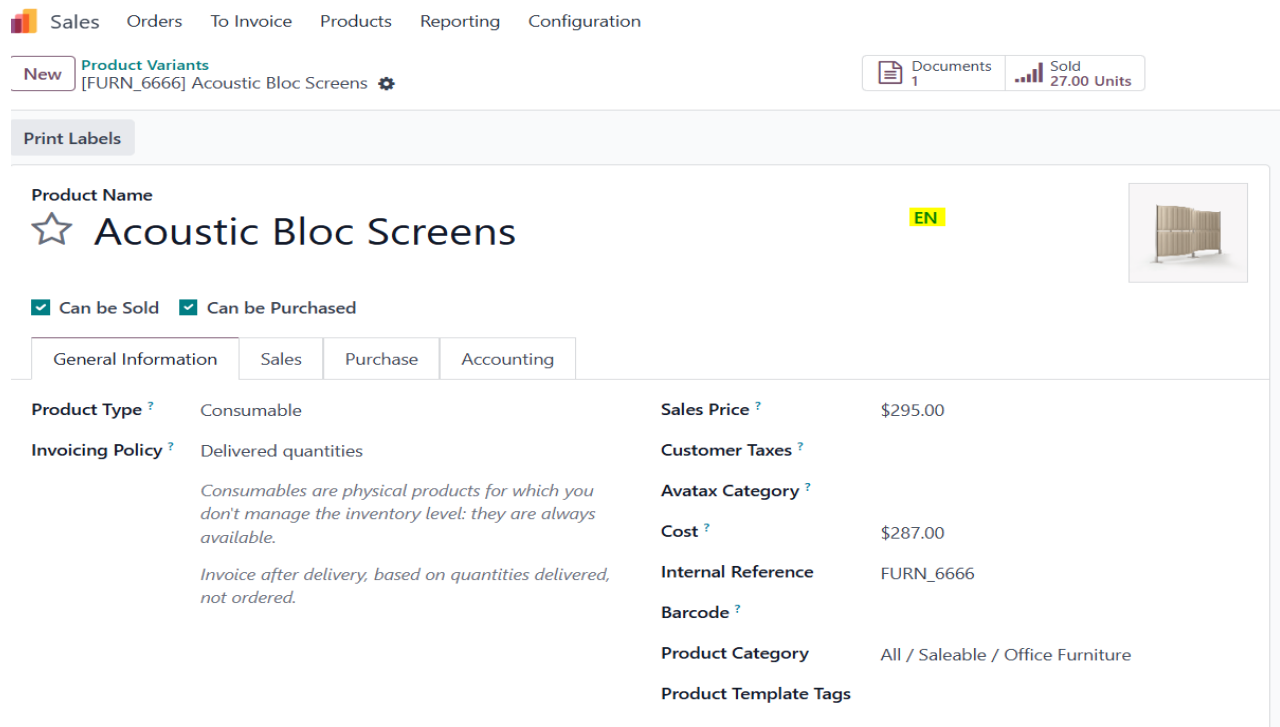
Sales Orders To Invoice Products Reporting Configuration

New Product Variants
[FURN_6666] Acoustic Bloc Screens

Documents 1
Sold 27.00 Units

Print Labels

Product Name
Acoustic Bloc Screens
EN

Can be Sold Can be Purchased

General Information | Sales | Purchase | Accounting

Product Type ? Consumable
Invoicing Policy ? Delivered quantities

Consumables are physical products for which you don't manage the inventory level: they are always available.

Invoice after delivery, based on quantities delivered, not ordered.

Sales Price ? $295.00
Customer Taxes ?
Avatax Category ?
Cost ? $287.00
Internal Reference FURN_6666
Barcode ?
Product Category All / Saleable / Office Furniture
Product Template Tags